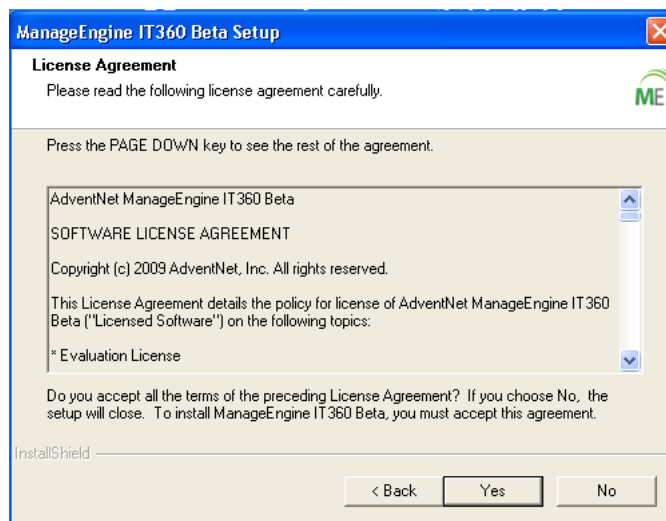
ManageEngine IT360 Beta Setup

License Agreement

Please read the following license agreement carefully.

ME

Press the PAGE DOWN key to see the rest of the agreement.

AdventNet ManageEngine IT360 Beta

SOFTWARE LICENSE AGREEMENT

Copyright (c) 2009 AdventNet, Inc. All rights reserved.

This License Agreement details the policy for license of AdventNet ManageEngine IT360 Beta ("Licensed Software") on the following topics:

* Evaluation License

Do you accept all the terms of the preceding License Agreement? If you choose No, the setup will close. To install ManageEngine IT360 Beta, you must accept this agreement.

InstallShield

< Back

Yes

No